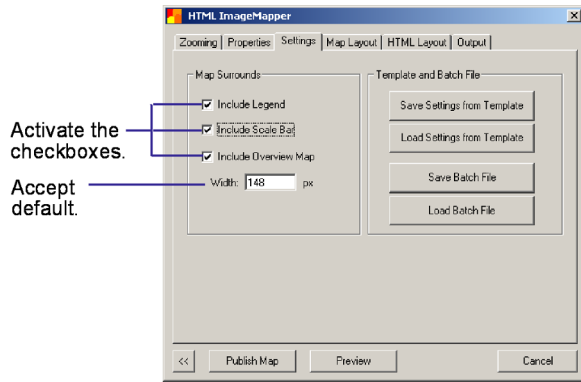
HTML ImageMapper

Zooming | Properties | Settings | Map Layout | HTML Layout | Output

Map Surrounds

Include Legend

Include Scale Bar

Include Overview Map

Width: 148 px

Template and Batch File

Save Settings from Template

Load Settings from Template

Save Batch File

Load Batch File

Activate the checkboxes.

Accept default.

<<

Publish Map

Preview

Cancel